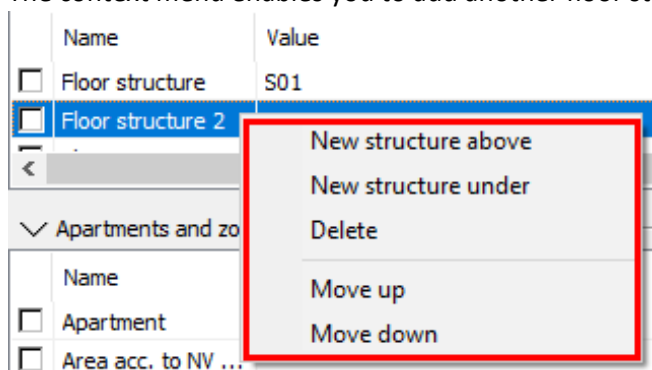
The context menu enables you to add another floor st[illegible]

| | Name | Value |
|---|---|---|
| ☐ | Floor structure | S01 |
| ☐ | Floor structure 2 | |

Apartments and zo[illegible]

| | Name |
|---|---|
| ☐ | Apartment |
| ☐ | Area acc. to NV ... |

New structure above
New structure under
Delete
Move up
Move down